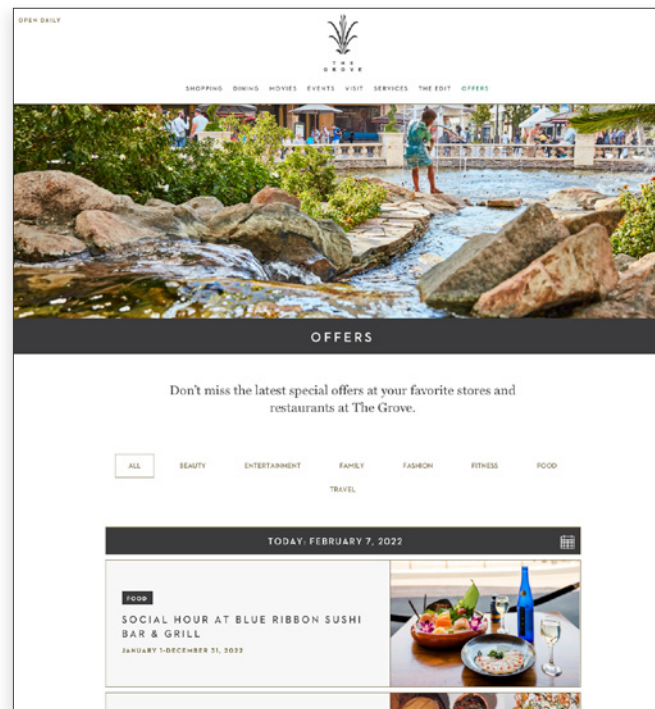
OPEN DAILY

THE GROVE

SHOPPING DINING MOVIES EVENTS VISIT SERVICES THE EDIT OFFERS

OFFERS

Don't miss the latest special offers at your favorite stores and restaurants at The Grove.

ALL BEAUTY ENTERTAINMENT FAMILY FASHION FITNESS FOOD TRAVEL

TODAY: FEBRUARY 7, 2022

FOOD

SOCIAL HOUR AT BLUE RIBBON SUSHI BAR & GRILL

JANUARY 1-DECEMBER 31, 2022